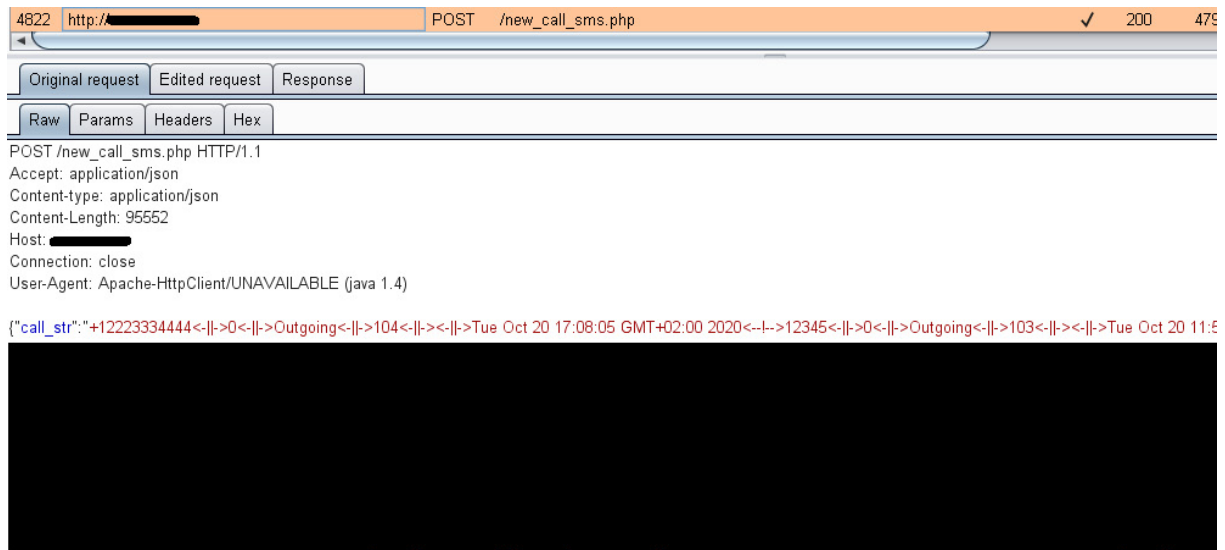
| 4822 | http://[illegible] | POST | /new_call_sms.php | ✓ | 200 | 47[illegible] |
|---|---|---|---|---|---|---|

Original request | Edited request | Response

Raw | Params | Headers | Hex

POST /new_call_sms.php HTTP/1.1
Accept: application/json
Content-type: application/json
Content-Length: 95552
Host: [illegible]
Connection: close
User-Agent: Apache-HttpClient/UNAVAILABLE (java 1.4)

{"call_str":"+12223334444<-||->0<-||->Outgoing<-||->104<-||-><-||->Tue Oct 20 17:08:05 GMT+02:00 2020<--!-->12345<-||->0<-||->Outgoing<-||->103<-||-><-||->Tue Oct 20 11:5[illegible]